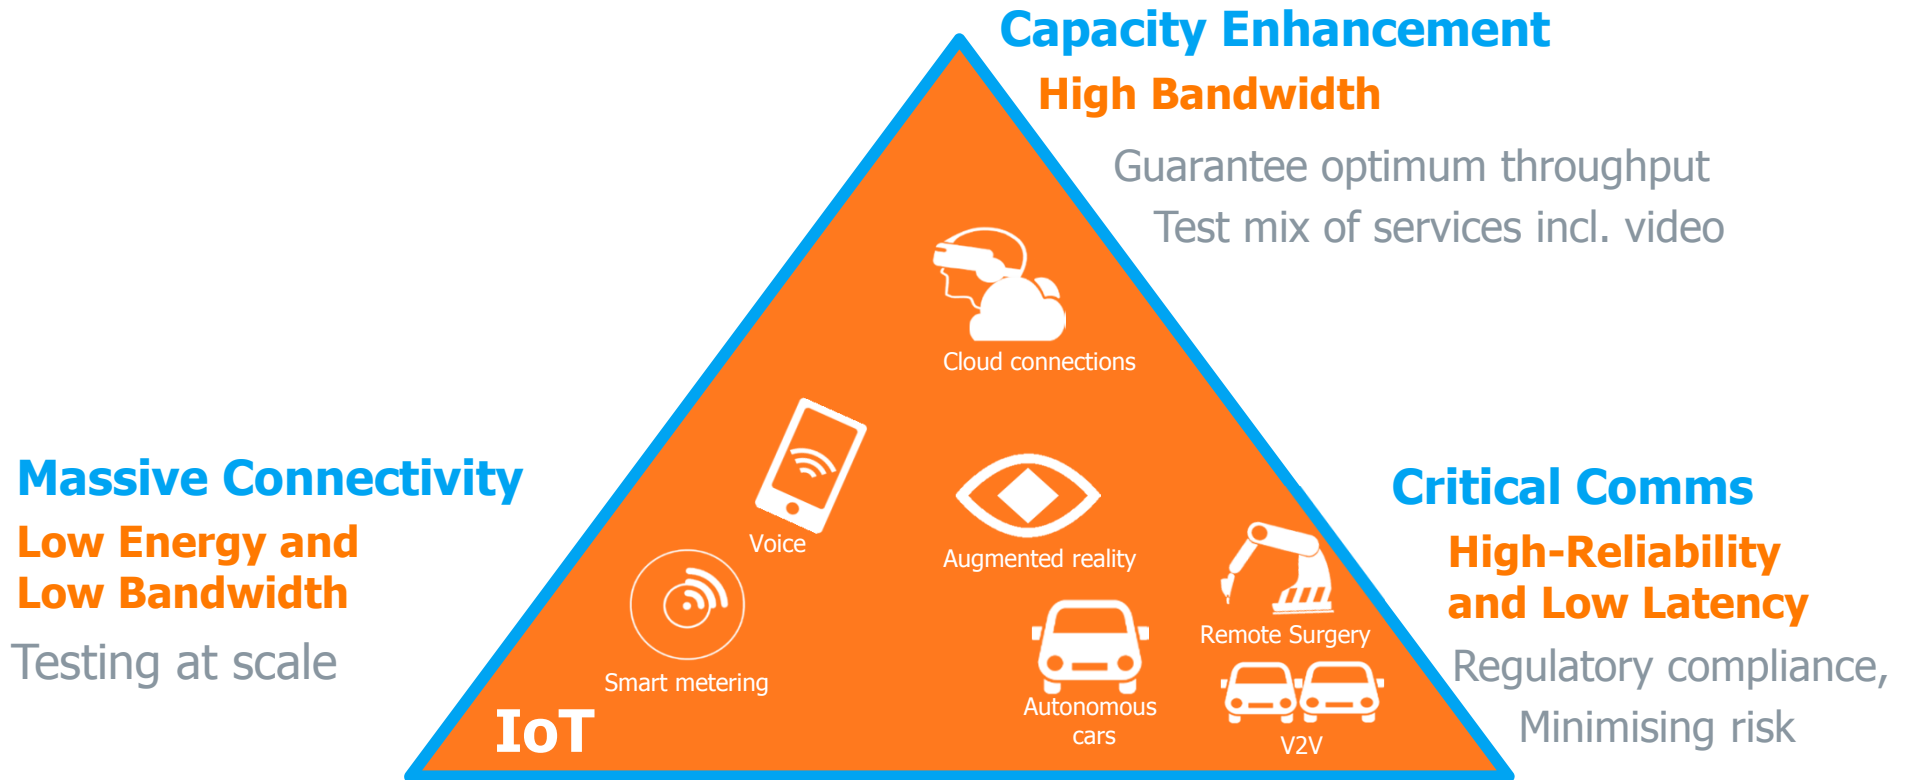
Capacity Enhancement
High Bandwidth
Guarantee optimum throughput
Test mix of services incl. video

Cloud connections

Voice

Augmented reality

Remote Surgery

Smart metering

Autonomous cars

V2V

IoT

Massive Connectivity
Low Energy and Low Bandwidth
Testing at scale

Critical Comms
High-Reliability and Low Latency
Regulatory compliance,
Minimising risk